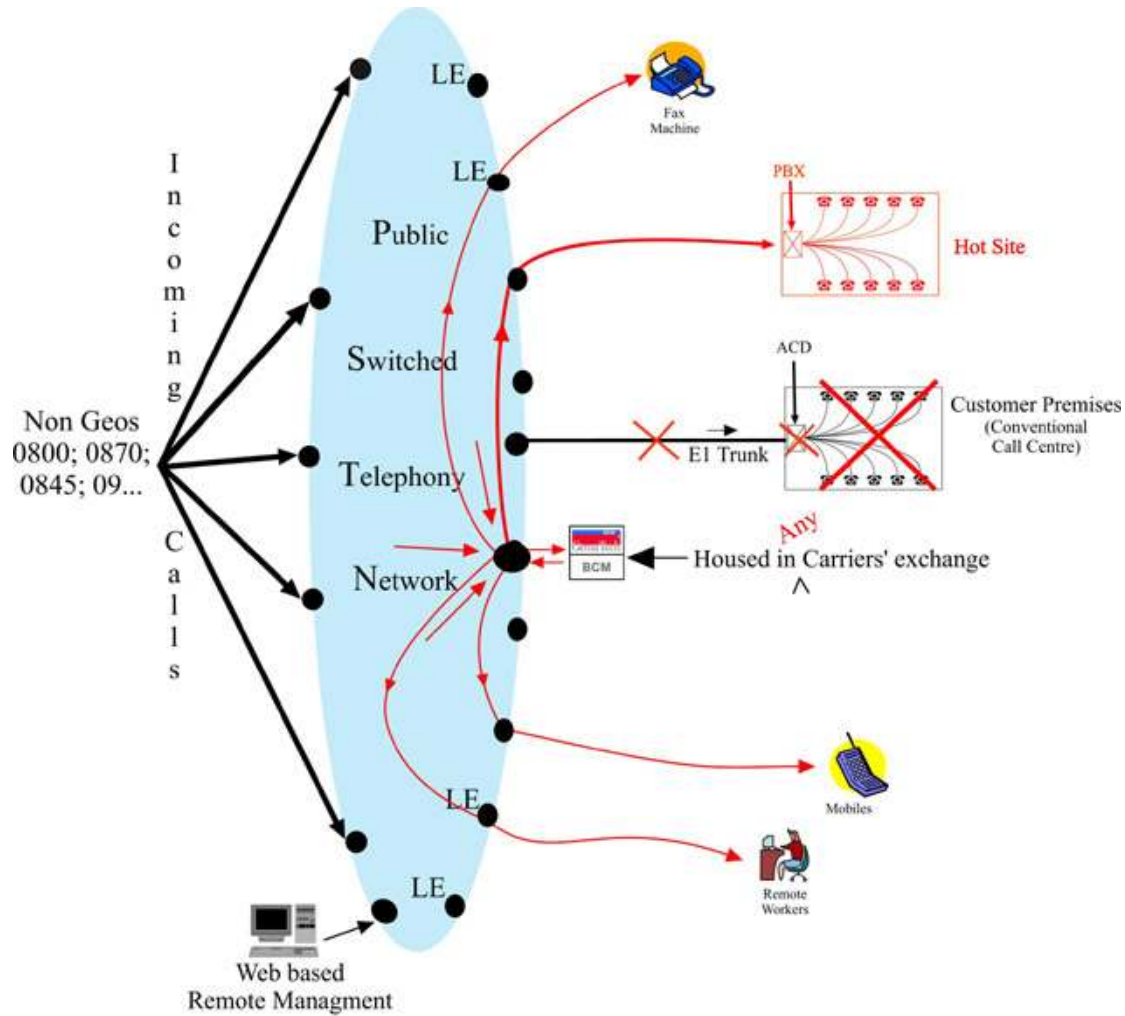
Incoming Calls

Non Geos 0800; 0870; 0845; 09...

LE

LE

Public

Switched

Telephony

Network

LE

LE

Fax Machine

PBX

Hot Site

ACD

Customer Premises (Conventional Call Centre)

E1 Trunk

BCM

Any

Housed in Carriers' exchange

Mobiles

Remote Workers

Web based Remote Managment